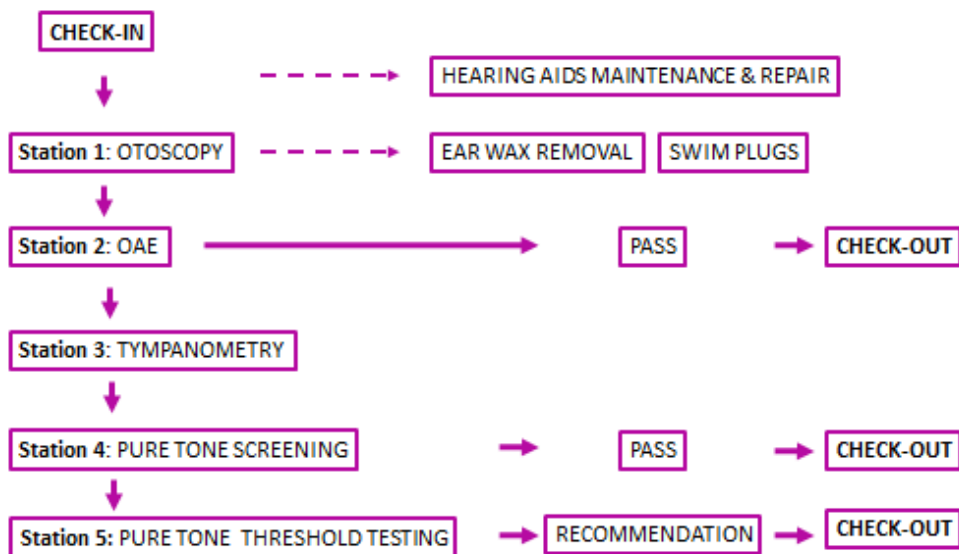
CHECK-IN

HEARING AIDS MAINTENANCE & REPAIR

Station 1: OTOSCOPY

EAR WAX REMOVAL

SWIM PLUGS

Station 2: OAE

PASS

CHECK-OUT

Station 3: TYMPANOMETRY

Station 4: PURE TONE SCREENING

PASS

CHECK-OUT

Station 5: PURE TONE THRESHOLD TESTING

RECOMMENDATION

CHECK-OUT